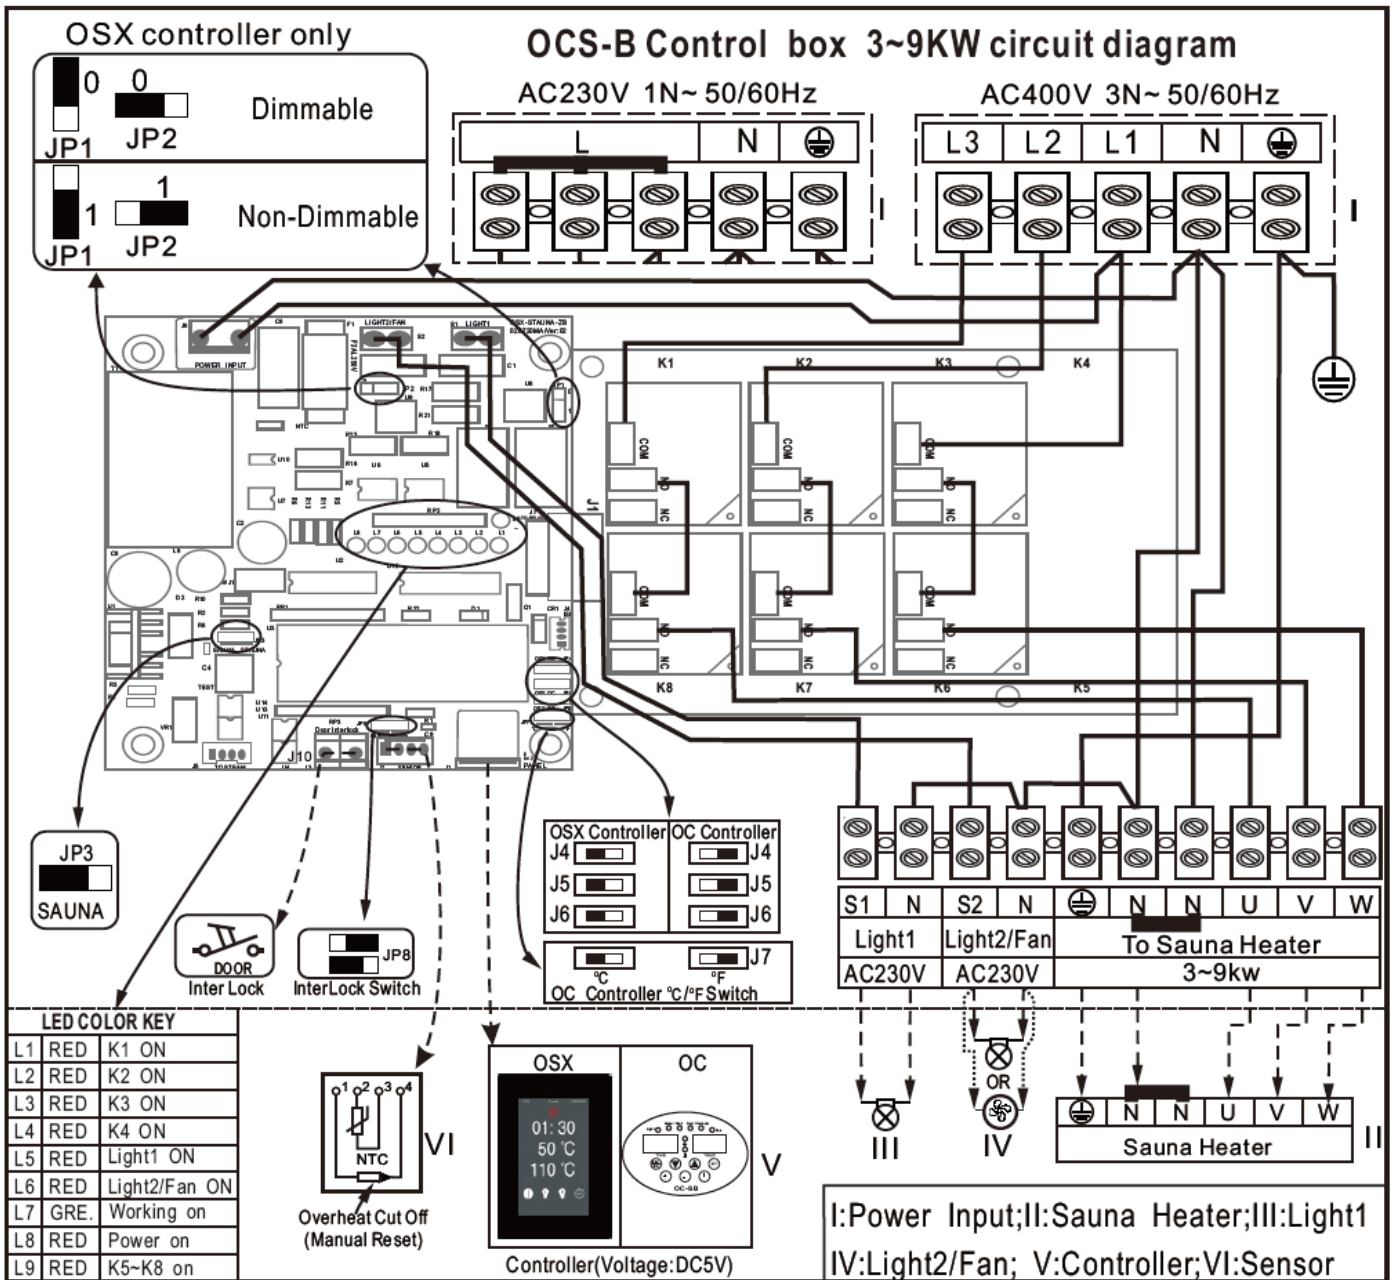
OSX controller only

0 JP1 0 JP2 Dimmable

1 JP1 1 JP2 Non-Dimmable

OCS-B Control box 3~9KW circuit diagram

AC230V 1N~ 50/60Hz

| L | N | ⏚ |
|---|---|---|

I

AC400V 3N~ 50/60Hz

| L3 | L2 | L1 | N | ⏚ |
|---|---|---|---|---|

I

POWER INPUT

LIGHT2/FAN LIGHT1

K1 K2 K3 K4

COM NO NC

J1

K8 K7 K6 K5

J10

JP3 SAUNA

DOOR Inter Lock

JP8 InterLock Switch

| OSX Controller | OC Controller |
|---|---|
| J4 | J4 |
| J5 | J5 |
| J6 | J6 |

J7 ℃ ℉ OC Controller ℃/℉ Switch

| S1 | N | S2 | N | ⏚ | N | N | U | V | W |
|---|---|---|---|---|---|---|---|---|---|
| Light1 | | Light2/Fan | | To Sauna Heater | | | | | |
| AC230V | | AC230V | | 3~9kw | | | | | |

LED COLOR KEY

| L1 | RED | K1 ON |
|---|---|---|
| L2 | RED | K2 ON |
| L3 | RED | K3 ON |
| L4 | RED | K4 ON |
| L5 | RED | Light1 ON |
| L6 | RED | Light2/Fan ON |
| L7 | GRE. | Working on |
| L8 | RED | Power on |
| L9 | RED | K5~K8 on |

1 2 3 4 NTC VI

Overheat Cut Off (Manual Reset)

OSX OC

01:30 50 ℃ 110 ℃

V

Controller(Voltage:DC5V)

III OR IV

| ⏚ | N | N | U | V | W |
|---|---|---|---|---|---|

Sauna Heater II

I:Power Input;II:Sauna Heater;III:Light1

IV:Light2/Fan; V:Controller;VI:Sensor